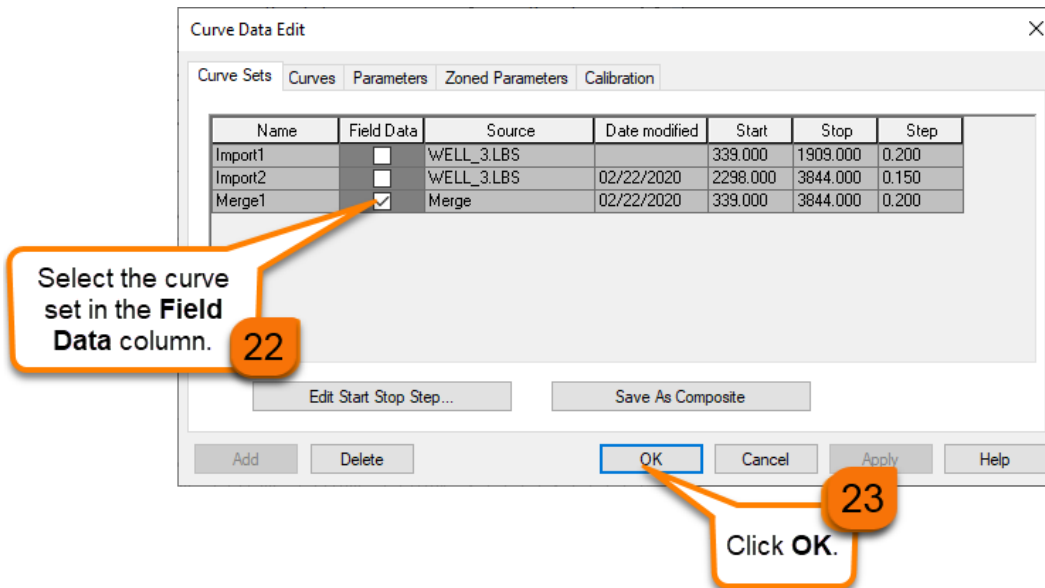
Curve Data Edit

Curve Sets | Curves | Parameters | Zoned Parameters | Calibration

| Name | Field Data | Source | Date modified | Start | Stop | Step |
|---|---|---|---|---|---|---|
| Import1 | ☐ | WELL_3.LBS | | 339.000 | 1909.000 | 0.200 |
| Import2 | ☐ | WELL_3.LBS | 02/22/2020 | 2298.000 | 3844.000 | 0.150 |
| Merge1 | ☑ | Merge | 02/22/2020 | 339.000 | 3844.000 | 0.200 |

Select the curve set in the **Field Data** column.

22

Edit Start Stop Step...

Save As Composite

Add

Delete

OK

Cancel

Apply

Help

23

Click **OK**.